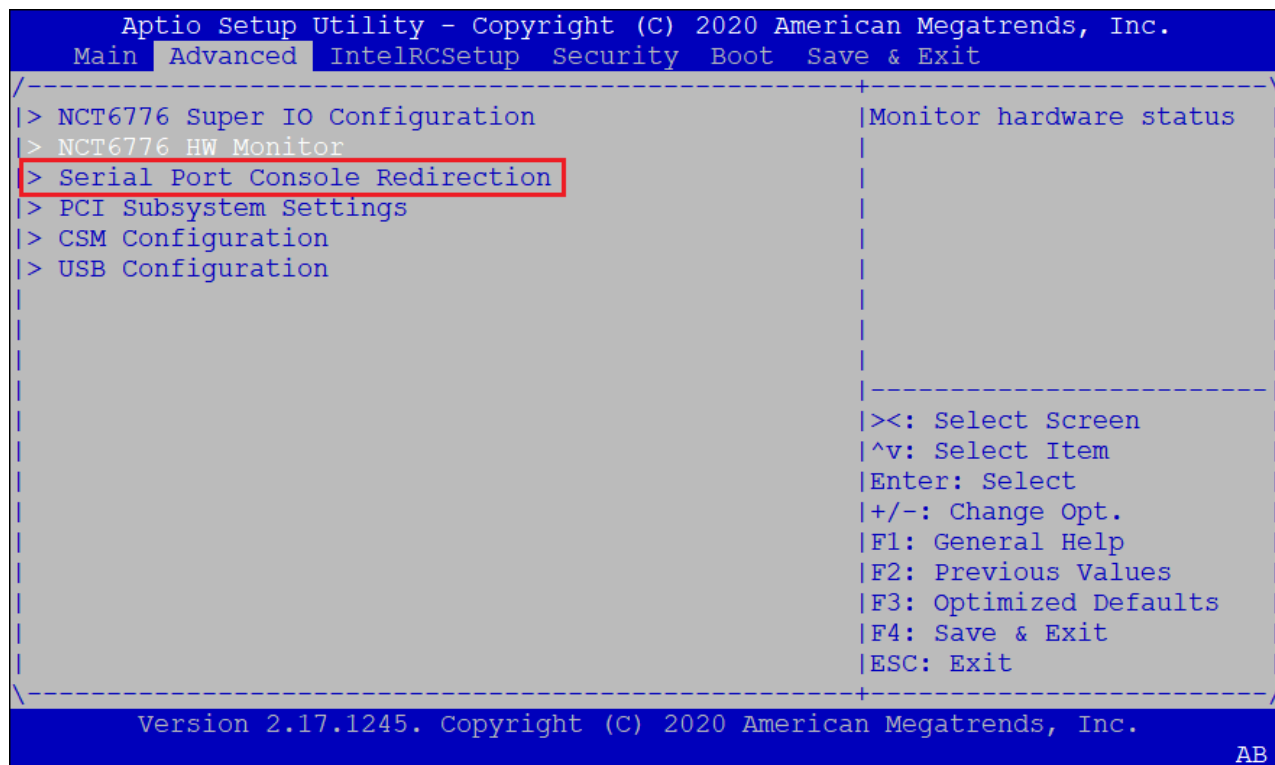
Aptio Setup Utility - Copyright (C) 2020 American Megatrends, Inc.
Main Advanced IntelRCSetup Security Boot Save & Exit

> NCT6776 Super IO Configuration
> NCT6776 HW Monitor
> Serial Port Console Redirection
> PCI Subsystem Settings
> CSM Configuration
> USB Configuration

Monitor hardware status

><: Select Screen
^v: Select Item
Enter: Select
+/-: Change Opt.
F1: General Help
F2: Previous Values
F3: Optimized Defaults
F4: Save & Exit
ESC: Exit

Version 2.17.1245. Copyright (C) 2020 American Megatrends, Inc.
AB